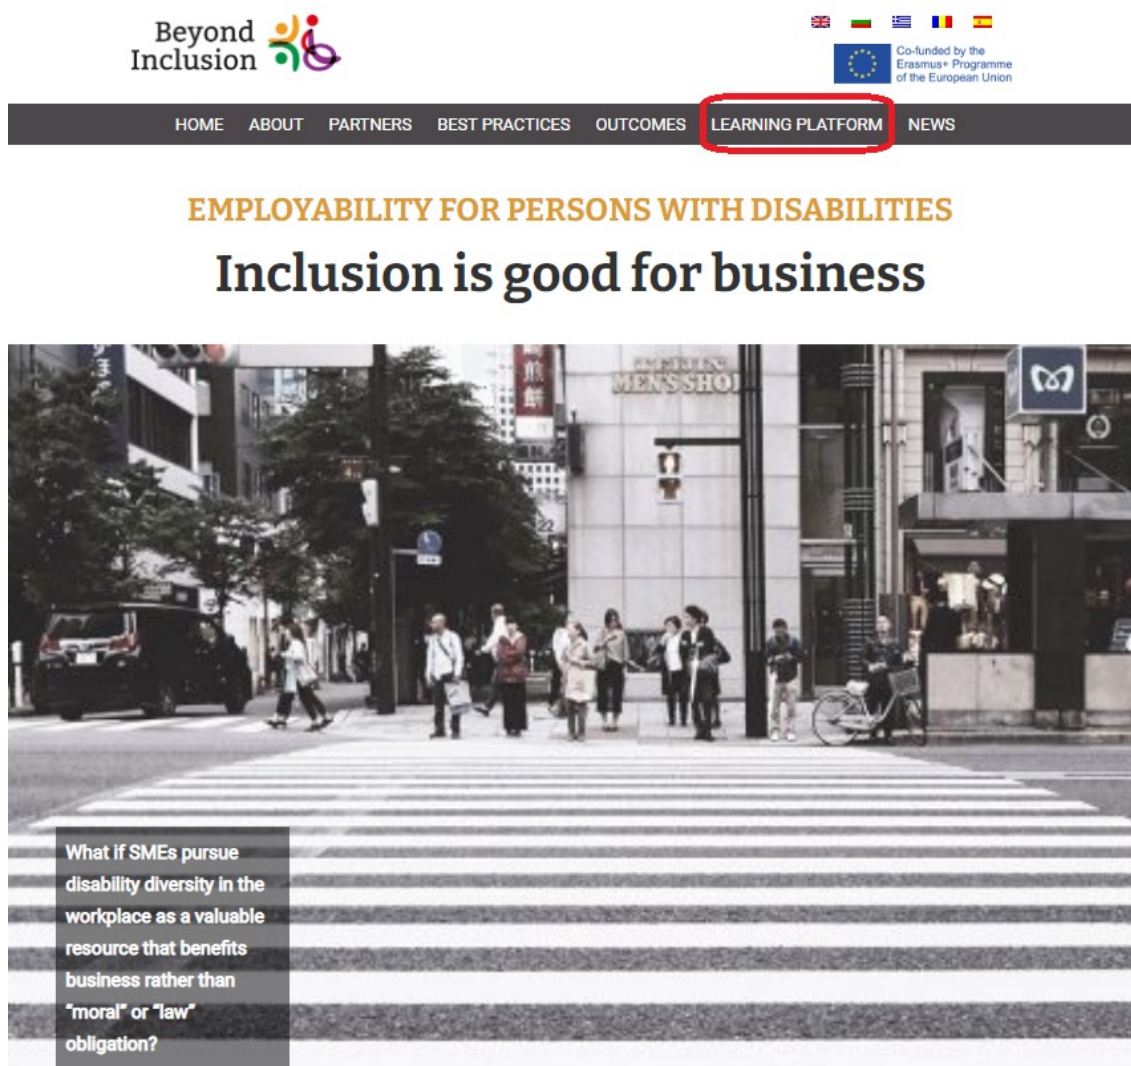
Beyond Inclusion

Co-funded by the Erasmus+ Programme of the European Union

HOME ABOUT PARTNERS BEST PRACTICES OUTCOMES LEARNING PLATFORM NEWS

EMPLOYABILITY FOR PERSONS WITH DISABILITIES

Inclusion is good for business

MEN'S SHOP

What if SMEs pursue disability diversity in the workplace as a valuable resource that benefits business rather than "moral" or "law" obligation?